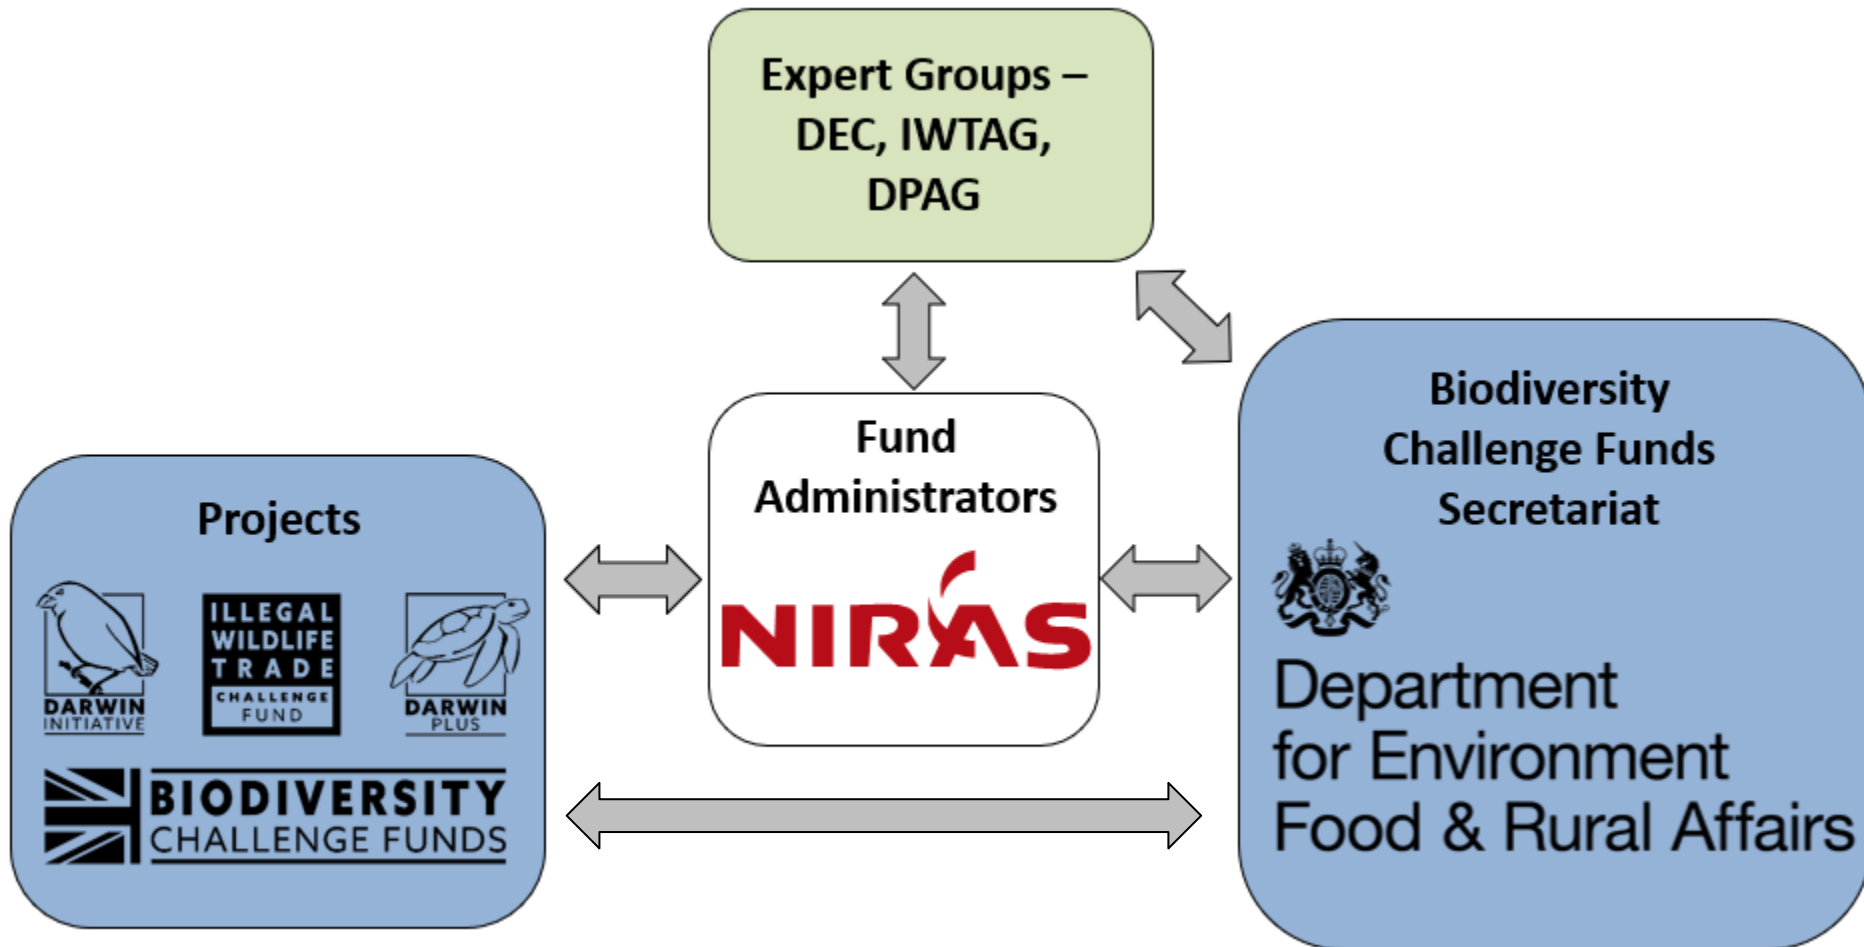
Expert Groups – DEC, IWTAG, DPAG

Projects

DARWIN INITIATIVE

ILLEGAL WILDLIFE TRADE CHALLENGE FUND

DARWIN PLUS

BIODIVERSITY CHALLENGE FUNDS

Fund Administrators

NIRAS

Biodiversity Challenge Funds Secretariat

Department for Environment Food & Rural Affairs